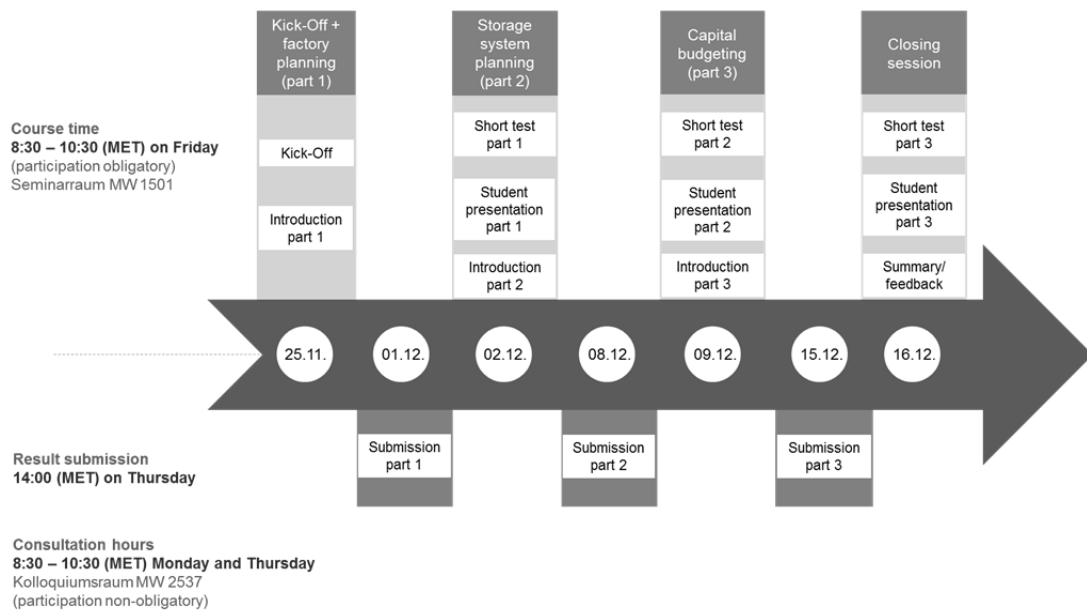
Kick-Off + factory planning (part 1)

Storage system planning (part 2)

Capital budgeting (part 3)

Closing session

Course time
8:30 – 10:30 (MET) on Friday
(participation obligatory)
Seminarraum MW 1501

Kick-Off

Introduction part 1

Short test part 1

Student presentation part 1

Introduction part 2

Short test part 2

Student presentation part 2

Introduction part 3

Short test part 3

Student presentation part 3

Summary/ feedback

25.11.

01.12.

02.12.

08.12.

09.12.

15.12.

16.12.

Result submission
14:00 (MET) on Thursday

Submission part 1

Submission part 2

Submission part 3

Consultation hours
8:30 – 10:30 (MET) Monday and Thursday
Kolloquiumsraum MW 2537
(participation non-obligatory)